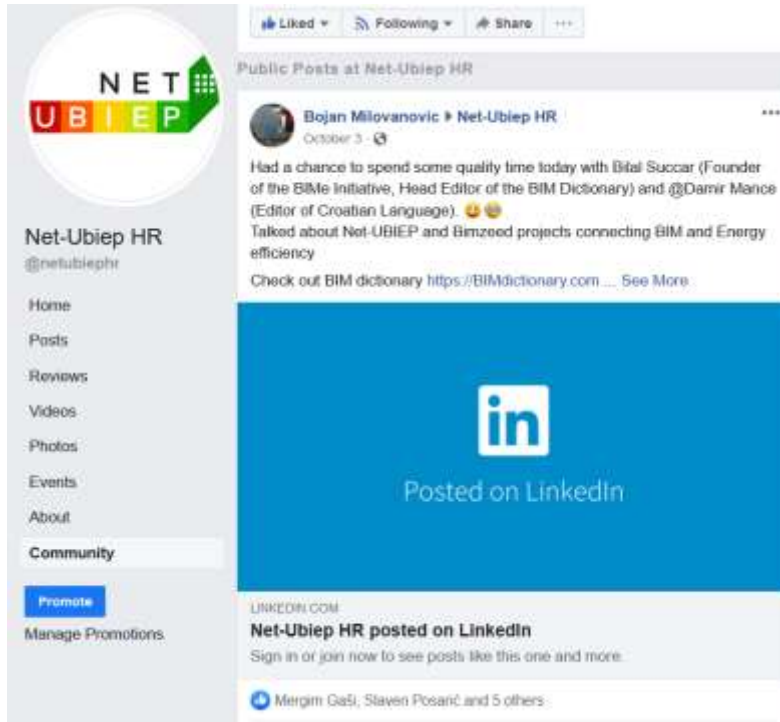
NET
UBIEP

Net-Ubiep HR
@netubiephr

Home
Posts
Reviews
Videos
Photos
Events
About
Community

Promote
Manage Promotions

Liked ▾ Following ▾ Share ···

Public Posts at Net-Ubiep HR

Bojan Milovanovic ▸ Net-Ubiep HR
October 3 ·

Had a chance to spend some quality time today with Bilal Succar (Founder of the BIMe Initiative, Head Editor of the BIM Dictionary) and @Damir Mance (Editor of Croatian Language). 😀😀
Talked about Net-UBIEP and Bimzeed projects connecting BIM and Energy efficiency

Check out BIM dictionary https://BIMdictionary.com ... See More

in
Posted on LinkedIn

LINKEDIN.COM
Net-Ubiep HR posted on LinkedIn
Sign in or join now to see posts like this one and more.

Mergim Gaši, Slaven Posarić and 5 others